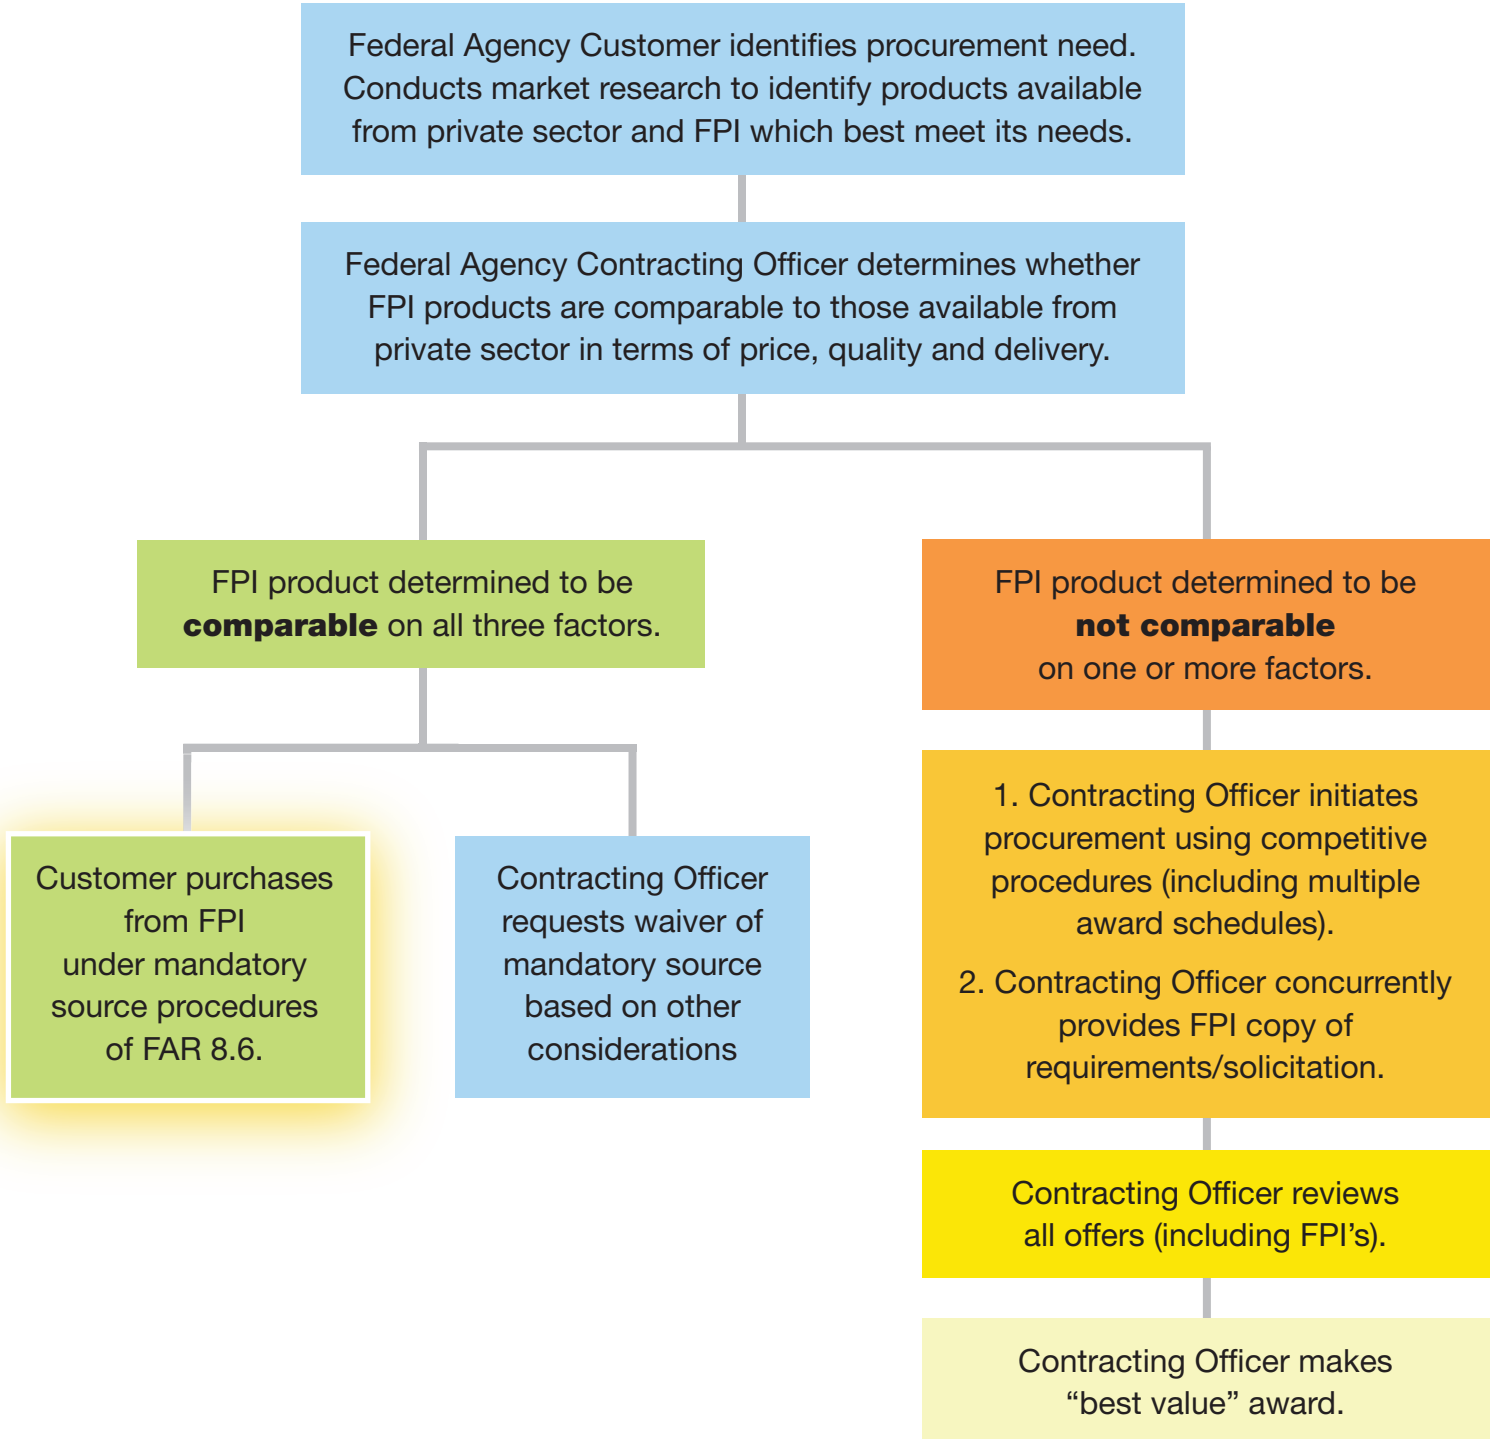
Federal Agency Customer identifies procurement need. Conducts market research to identify products available from private sector and FPI which best meet its needs.

Federal Agency Contracting Officer determines whether FPI products are comparable to those available from private sector in terms of price, quality and delivery.

FPI product determined to be **comparable** on all three factors.

FPI product determined to be **not comparable** on one or more factors.

Customer purchases from FPI under mandatory source procedures of FAR 8.6.

Contracting Officer requests waiver of mandatory source based on other considerations

1. Contracting Officer initiates procurement using competitive procedures (including multiple award schedules).

2. Contracting Officer concurrently provides FPI copy of requirements/solicitation.

Contracting Officer reviews all offers (including FPI’s).

Contracting Officer makes “best value” award.